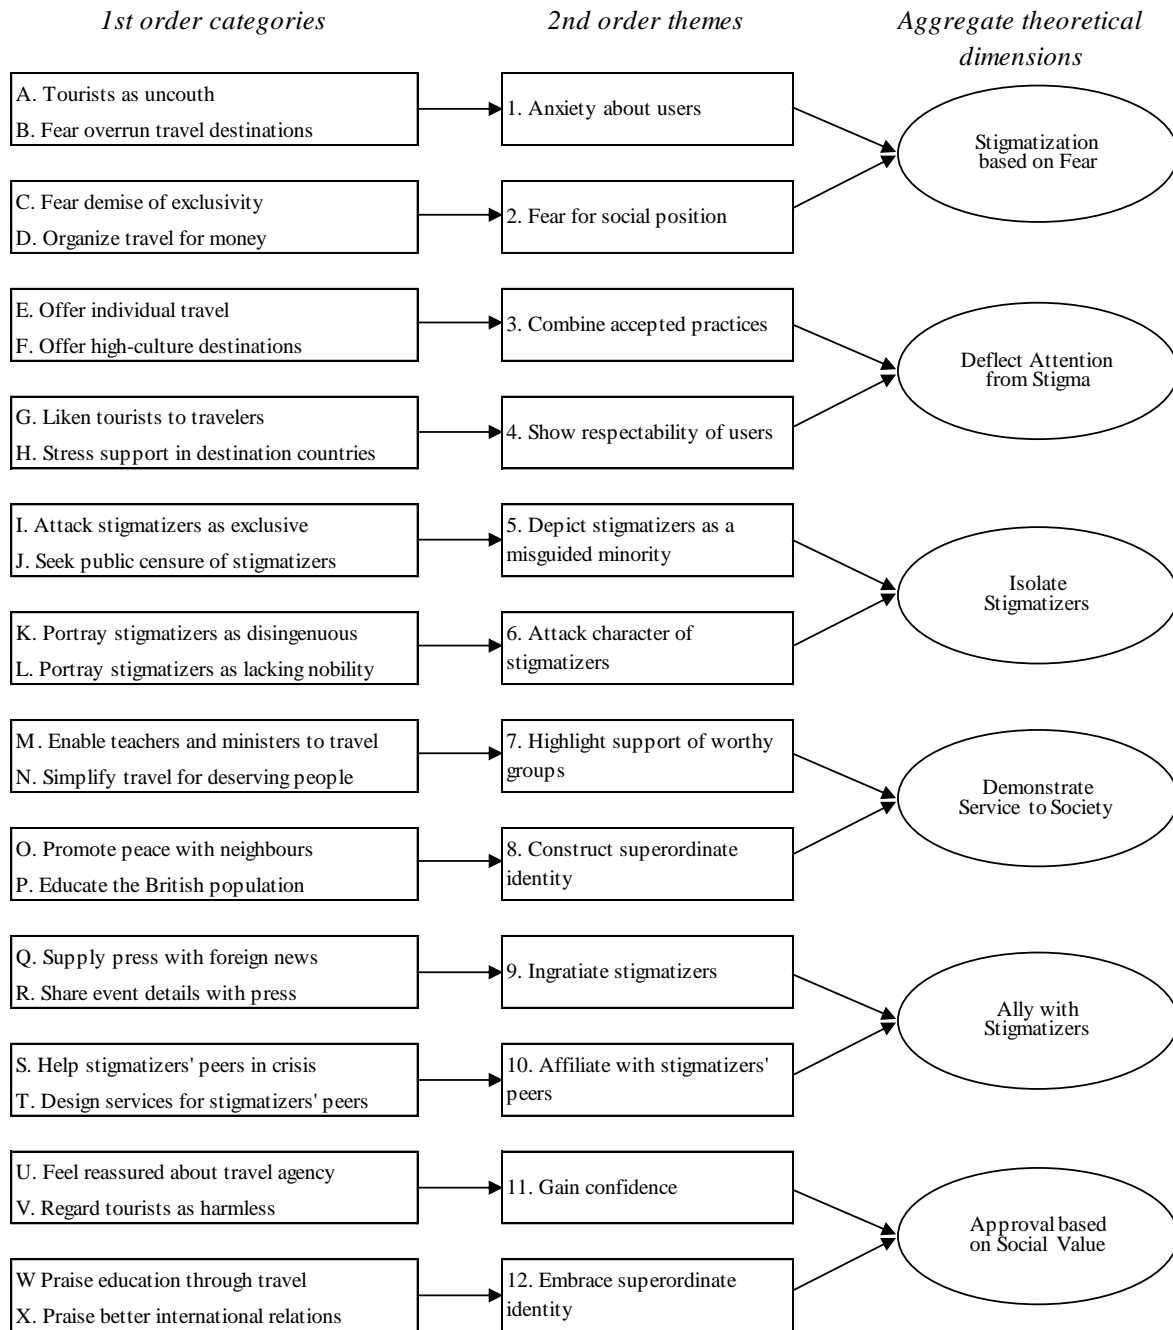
1st order categories

2nd order themes

Aggregate theoretical dimensions

A. Tourists as uncouth
B. Fear overrun travel destinations

1. Anxiety about users

Stigmatization based on Fear

C. Fear demise of exclusivity
D. Organize travel for money

2. Fear for social position

E. Offer individual travel
F. Offer high-culture destinations

3. Combine accepted practices

Deflect Attention from Stigma

G. Liken tourists to travelers
H. Stress support in destination countries

4. Show respectability of users

I. Attack stigmatizers as exclusive
J. Seek public censure of stigmatizers

5. Depict stigmatizers as a misguided minority

Isolate Stigmatizers

K. Portray stigmatizers as disingenuous
L. Portray stigmatizers as lacking nobility

6. Attack character of stigmatizers

M. Enable teachers and ministers to travel
N. Simplify travel for deserving people

7. Highlight support of worthy groups

Demonstrate Service to Society

O. Promote peace with neighbours
P. Educate the British population

8. Construct superordinate identity

Q. Supply press with foreign news
R. Share event details with press

9. Ingratiate stigmatizers

Ally with Stigmatizers

S. Help stigmatizers' peers in crisis
T. Design services for stigmatizers' peers

10. Affiliate with stigmatizers' peers

U. Feel reassured about travel agency
V. Regard tourists as harmless

11. Gain confidence

Approval based on Social Value

W Praise education through travel
X. Praise better international relations

12. Embrace superordinate identity